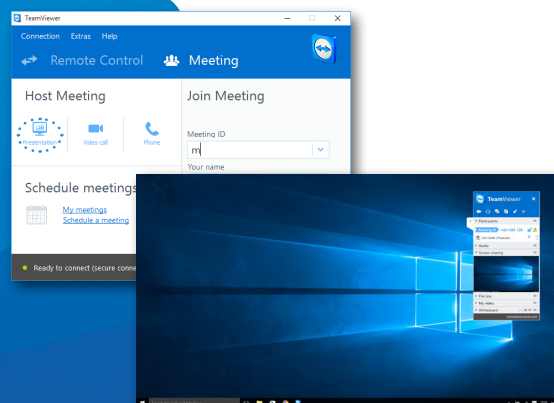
TeamViewer

Connection Extras Help

Remote Control

Meeting

Host Meeting

Presentation

Video call

Phone

Join Meeting

Meeting ID

m

Your name

Schedule meetings

My meetings

Schedule a meeting

Ready to connect (secure conne

TeamViewer

Participants

Audio

Screen sharing

File box

My video

Whiteboard